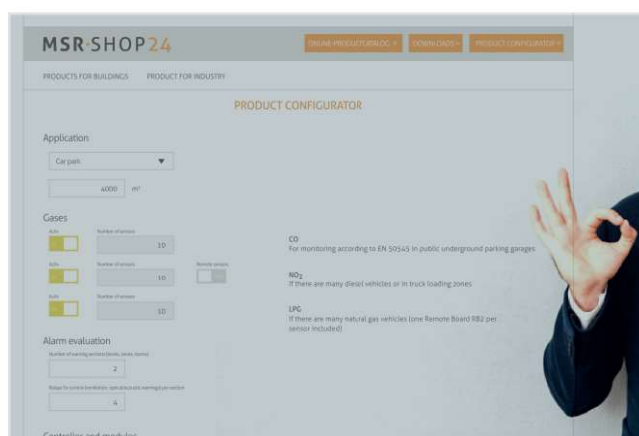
MSR-SHOP24

ONLINE-PRODUCTCATALOG ▾ DOWNLOADS ▾ PRODUCT CONFIGURATOR ▾

PRODUCTS FOR BUILDINGS PRODUCT FOR INDUSTRY

PRODUCT CONFIGURATOR

Application

Car park ▼

4000 m²

Gases

Auto Number of sensors 10

CO
For monitoring according to EN 50545 in public underground parking garages

Auto Number of sensors 10 Remote sensors

$NO_2$
If there are many diesel vehicles or in truck loading zones

Auto Number of sensors 10

LPG
If there are many natural gas vehicles (one Remote Board RB2 per sensor included)

Alarm evaluation

Number of warning sections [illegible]

2

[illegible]

4

Controllers and modules